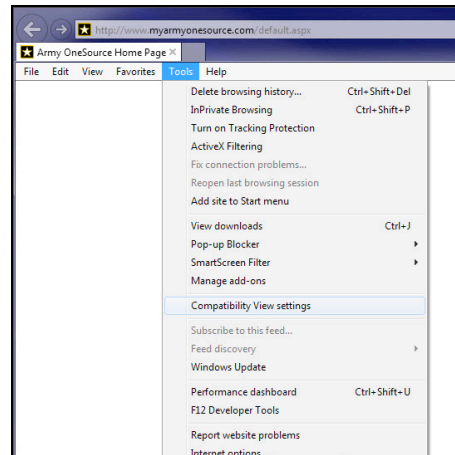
http://www.myarmyonesource.com/default.aspx

Army OneSource Home Page ×

File Edit View Favorites Tools Help

Delete browsing history... Ctrl+Shift+Del
InPrivate Browsing Ctrl+Shift+P
Turn on Tracking Protection
ActiveX Filtering
Fix connection problems...
Reopen last browsing session
Add site to Start menu

View downloads Ctrl+J
Pop-up Blocker
SmartScreen Filter
Manage add-ons

Compatibility View settings

Subscribe to this feed...
Feed discovery
Windows Update

Performance dashboard Ctrl+Shift+U
F12 Developer Tools

Report website problems
Internet options